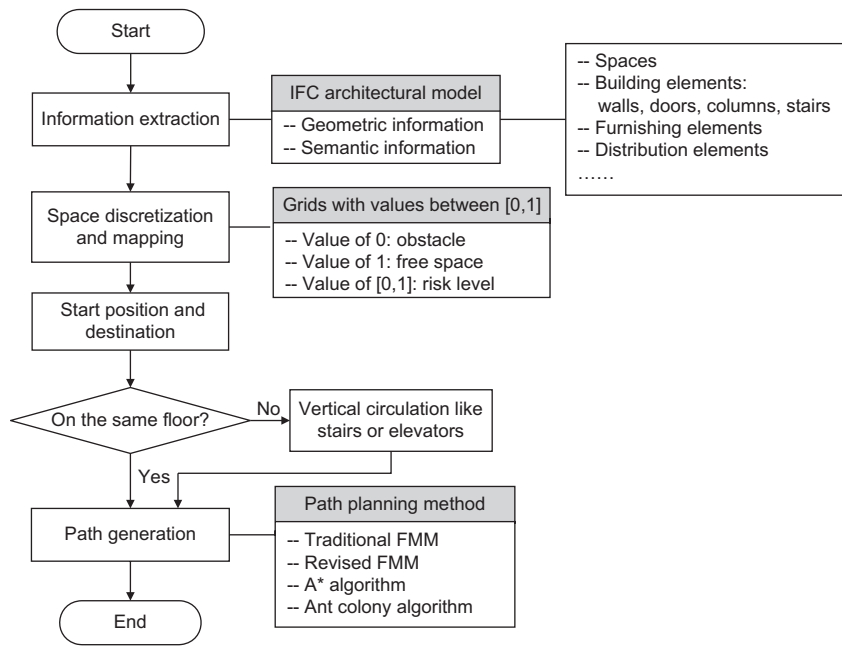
Start

Information extraction

IFC architectural model
-- Geometric information
-- Semantic information

-- Spaces
-- Building elements: walls, doors, columns, stairs
-- Furnishing elements
-- Distribution elements
……

Space discretization and mapping

Grids with values between [0,1]
-- Value of 0: obstacle
-- Value of 1: free space
-- Value of [0,1]: risk level

Start position and destination

On the same floor?

No

Vertical circulation like stairs or elevators

Yes

Path generation

Path planning method
-- Traditional FMM
-- Revised FMM
-- A* algorithm
-- Ant colony algorithm

End